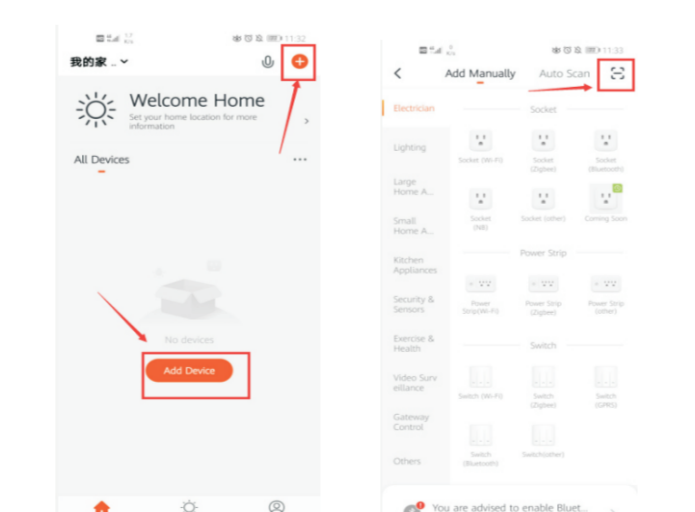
11:32

我的家 ...

Welcome Home

Set your home location for more information

All Devices

No devices

Add Device

11:33

Add Manually

Auto Scan

Electrician

Lighting

Large Home A...

Small Home A...

Kitchen Appliances

Security & Sensors

Exercise & Health

Video Surveillance

Gateway Control

Others

Socket

Socket (Wi-Fi)

Socket (Zigbee)

Socket (Bluetooth)

Socket (NB)

Socket (other)

Coming Soon

Power Strip

Power Strip(Wi-Fi)

Power Strip (Zigbee)

Power Strip (other)

Switch

Switch (Wi-Fi)

Switch (Zigbee)

Switch (GPRS)

Switch (Bluetooth)

Switch(other)

You are advised to enable Bluet...